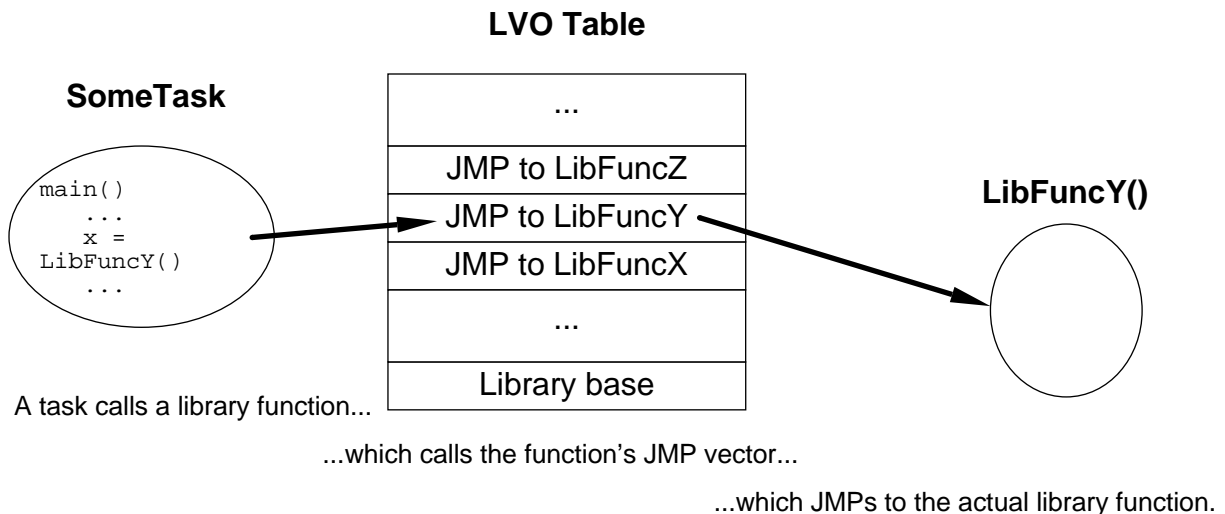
LVO Table

SomeTask

main()
...
x =
LibFuncY()
...

| ... |
|---|
| JMP to LibFuncZ |
| JMP to LibFuncY |
| JMP to LibFuncX |
| ... |
| Library base |

LibFuncY()

A task calls a library function...

...which calls the function's JMP vector...

...which JMPs to the actual library function.